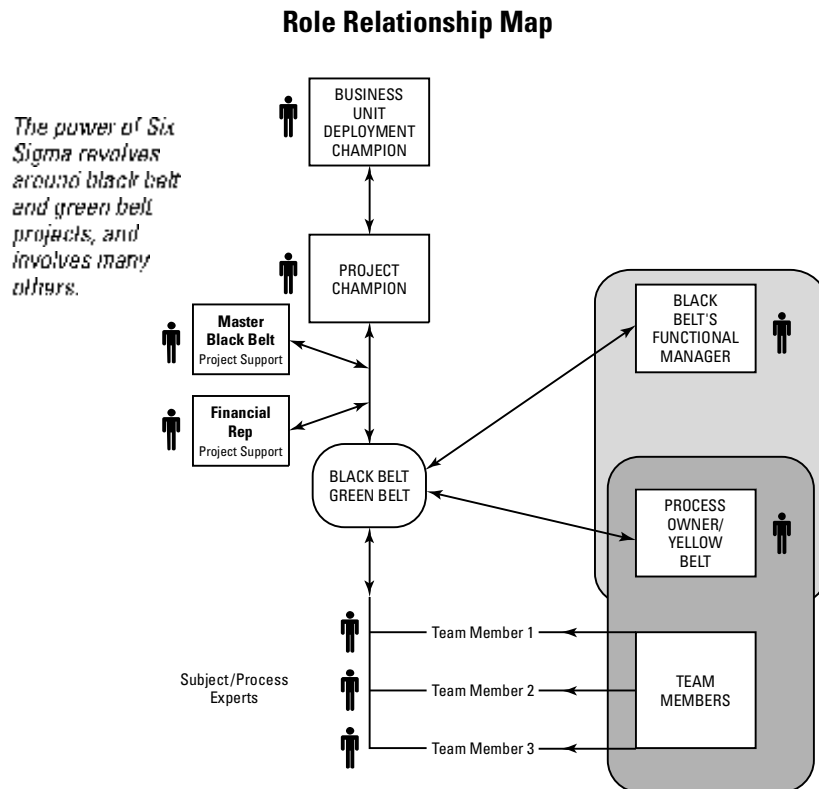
Role Relationship Map

The power of Six Sigma revolves around black belt and green belt projects, and involves many others.

BUSINESS UNIT DEPLOYMENT CHAMPION

PROJECT CHAMPION

Master Black Belt
Project Support

Financial Rep
Project Support

BLACK BELT GREEN BELT

BLACK BELT'S FUNCTIONAL MANAGER

PROCESS OWNER/ YELLOW BELT

Subject/Process Experts

Team Member 1

Team Member 2

Team Member 3

TEAM MEMBERS